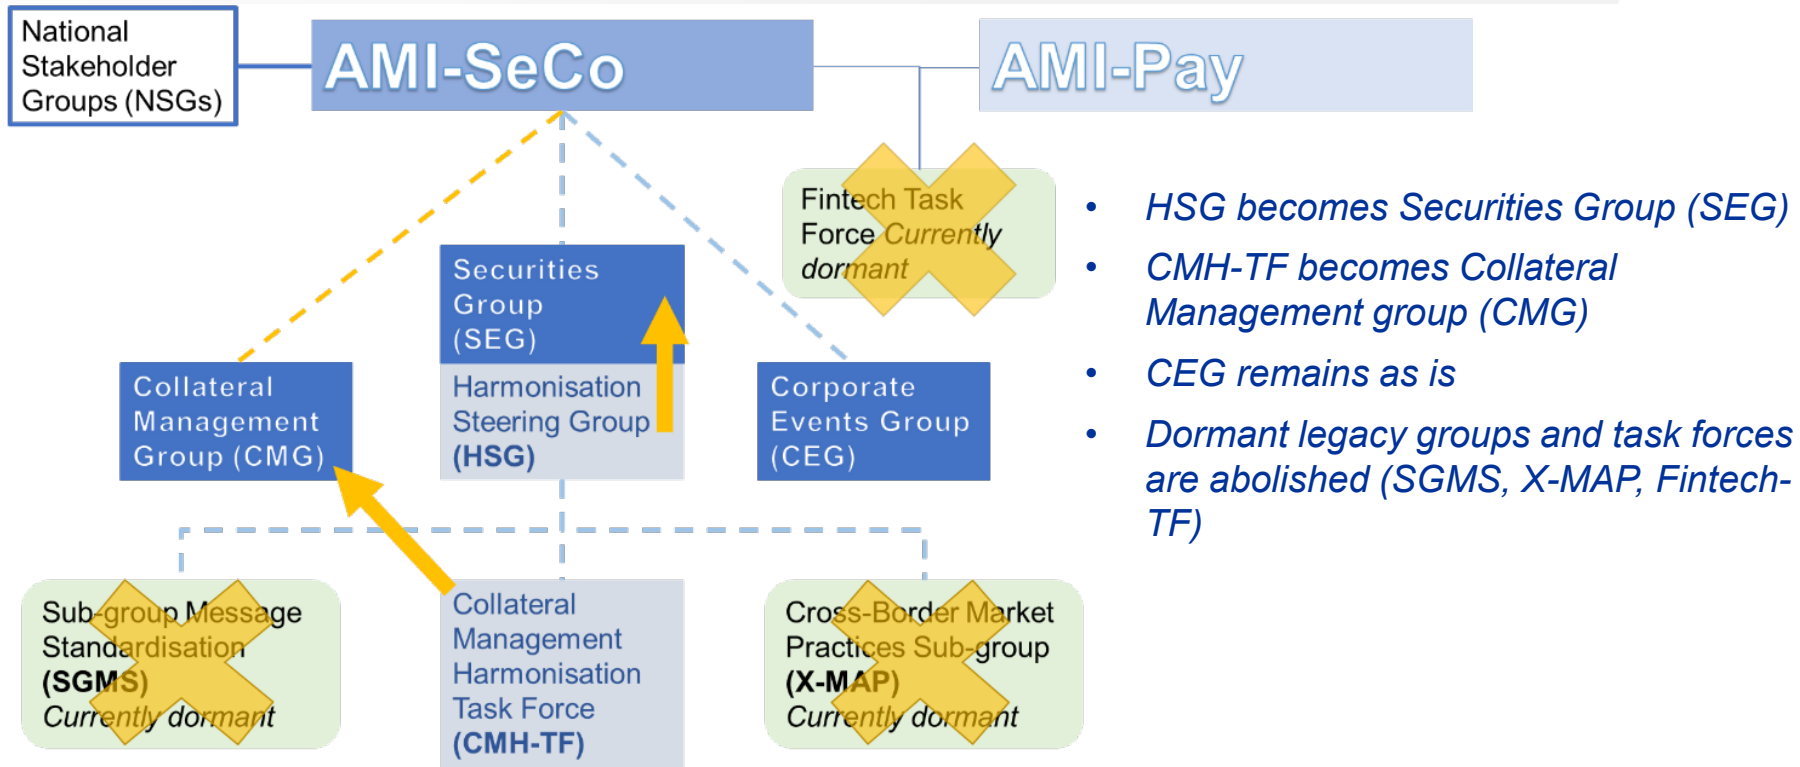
National Stakeholder Groups (NSGs)

AMI-SeCo

AMI-Pay

Fintech Task Force *Currently dormant*

Securities Group (SEG)

Harmonisation Steering Group **(HSG)**

Collateral Management Group (CMG)

Corporate Events Group (CEG)

Sub-group Message Standardisation **(SGMS)** *Currently dormant*

Collateral Management Harmonisation Task Force **(CMH-TF)**

Cross-Border Market Practices Sub-group **(X-MAP)** *Currently dormant*

• *HSG becomes Securities Group (SEG)*
• *CMH-TF becomes Collateral Management group (CMG)*
• *CEG remains as is*
• *Dormant legacy groups and task forces are abolished (SGMS, X-MAP, Fintech-TF)*